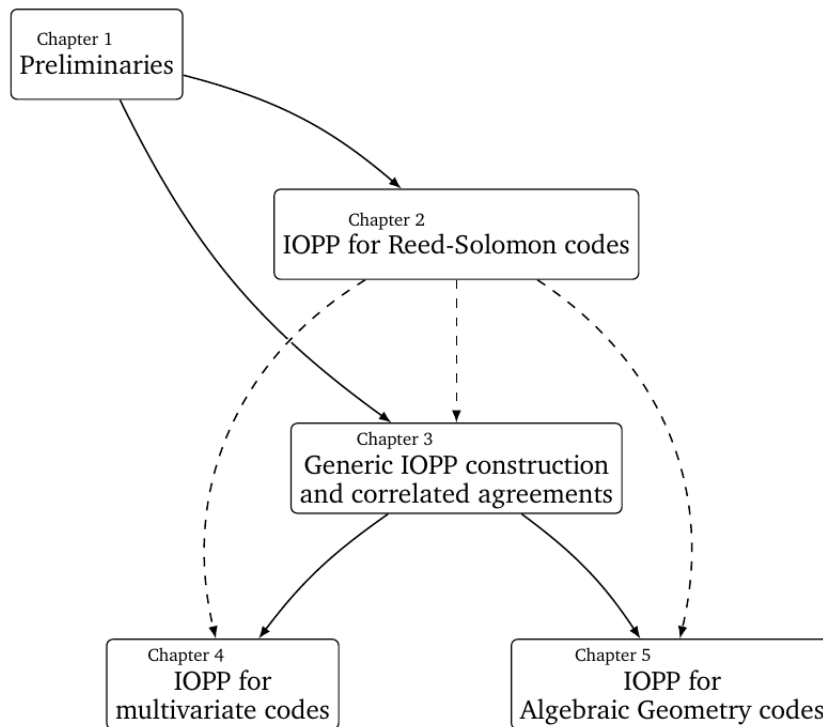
Chapter 1
Preliminaries

Chapter 2
IOPP for Reed-Solomon codes

Chapter 3
Generic IOPP construction and correlated agreements

Chapter 4
IOPP for multivariate codes

Chapter 5
IOPP for Algebraic Geometry codes